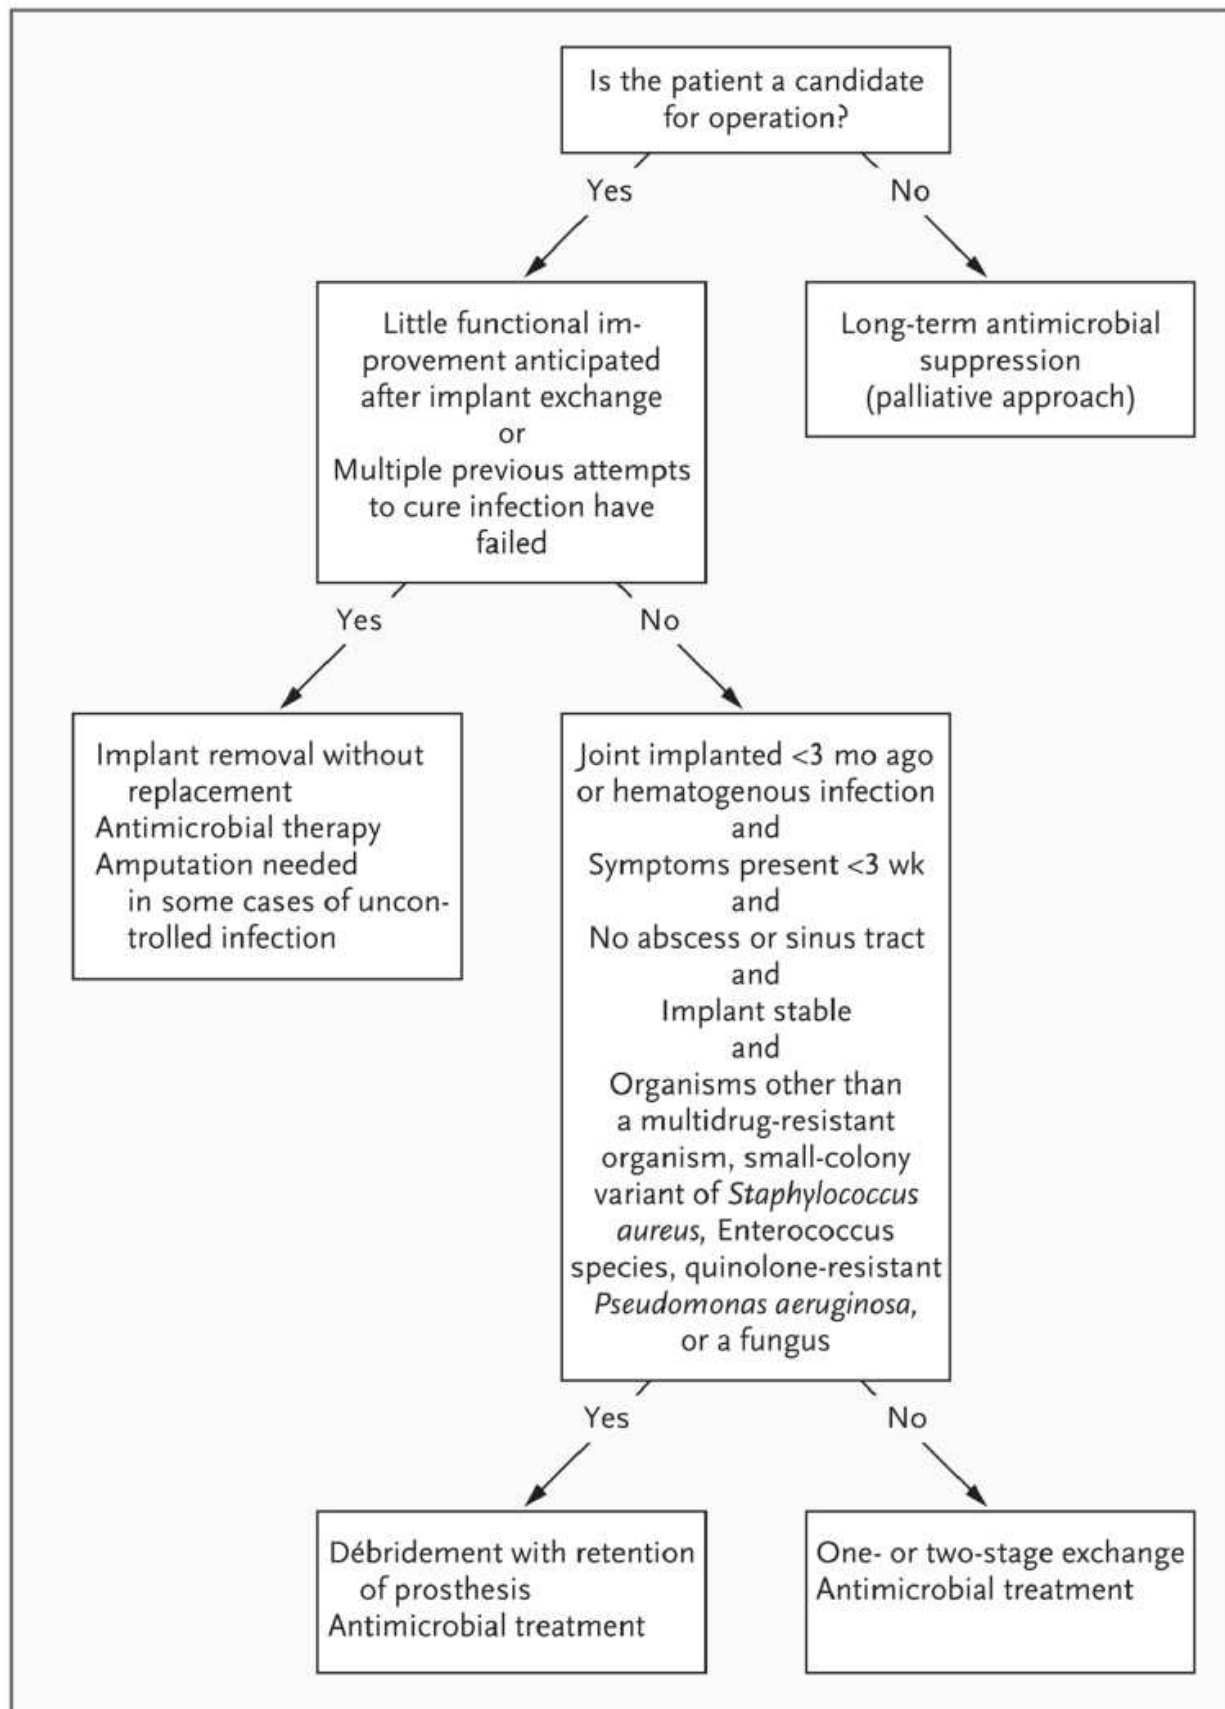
Is the patient a candidate for operation?

Yes

No

Little functional improvement anticipated after implant exchange
or
Multiple previous attempts to cure infection have failed

Long-term antimicrobial suppression (palliative approach)

Yes

No

Implant removal without replacement
Antimicrobial therapy
Amputation needed in some cases of uncontrolled infection

Joint implanted <3 mo ago or hematogenous infection
and
Symptoms present <3 wk
and
No abscess or sinus tract
and
Implant stable
and
Organisms other than a multidrug-resistant organism, small-colony variant of *Staphylococcus aureus*, Enterococcus species, quinolone-resistant *Pseudomonas aeruginosa*, or a fungus

Yes

No

Débridement with retention of prosthesis
Antimicrobial treatment

One- or two-stage exchange
Antimicrobial treatment